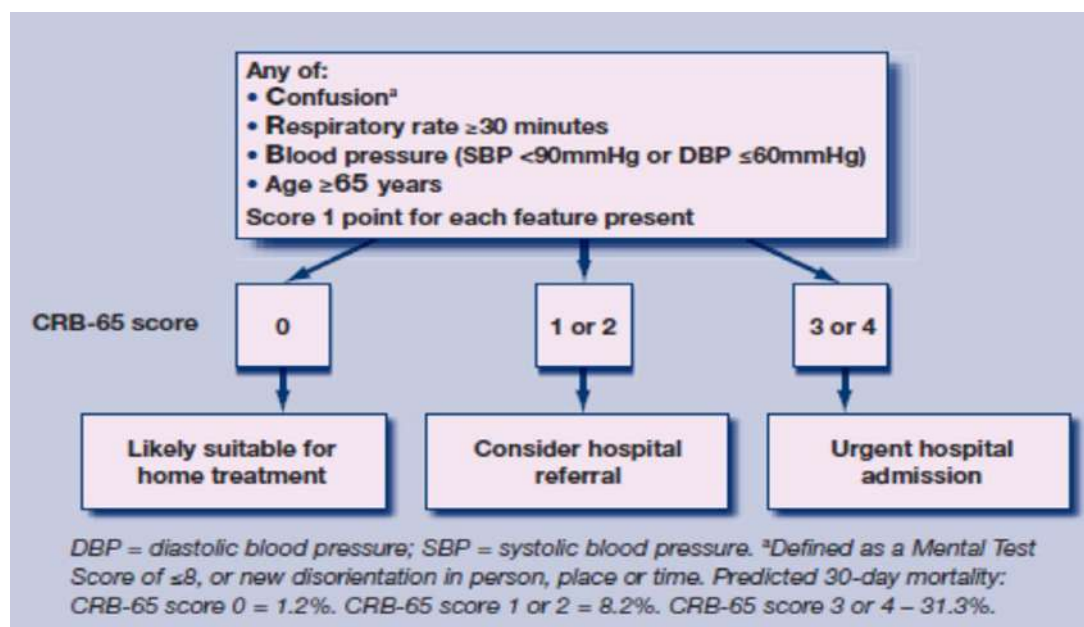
Any of:
• Confusion$^a$
• Respiratory rate $\geq$30 minutes
• Blood pressure (SBP <90mmHg or DBP $\leq$60mmHg)
• Age $\geq$65 years
Score 1 point for each feature present

CRB-65 score

0

1 or 2

3 or 4

Likely suitable for home treatment

Consider hospital referral

Urgent hospital admission

DBP = diastolic blood pressure; SBP = systolic blood pressure. $^a$Defined as a Mental Test Score of $\leq$8, or new disorientation in person, place or time. Predicted 30-day mortality: CRB-65 score 0 = 1.2%. CRB-65 score 1 or 2 = 8.2%. CRB-65 score 3 or 4 – 31.3%.